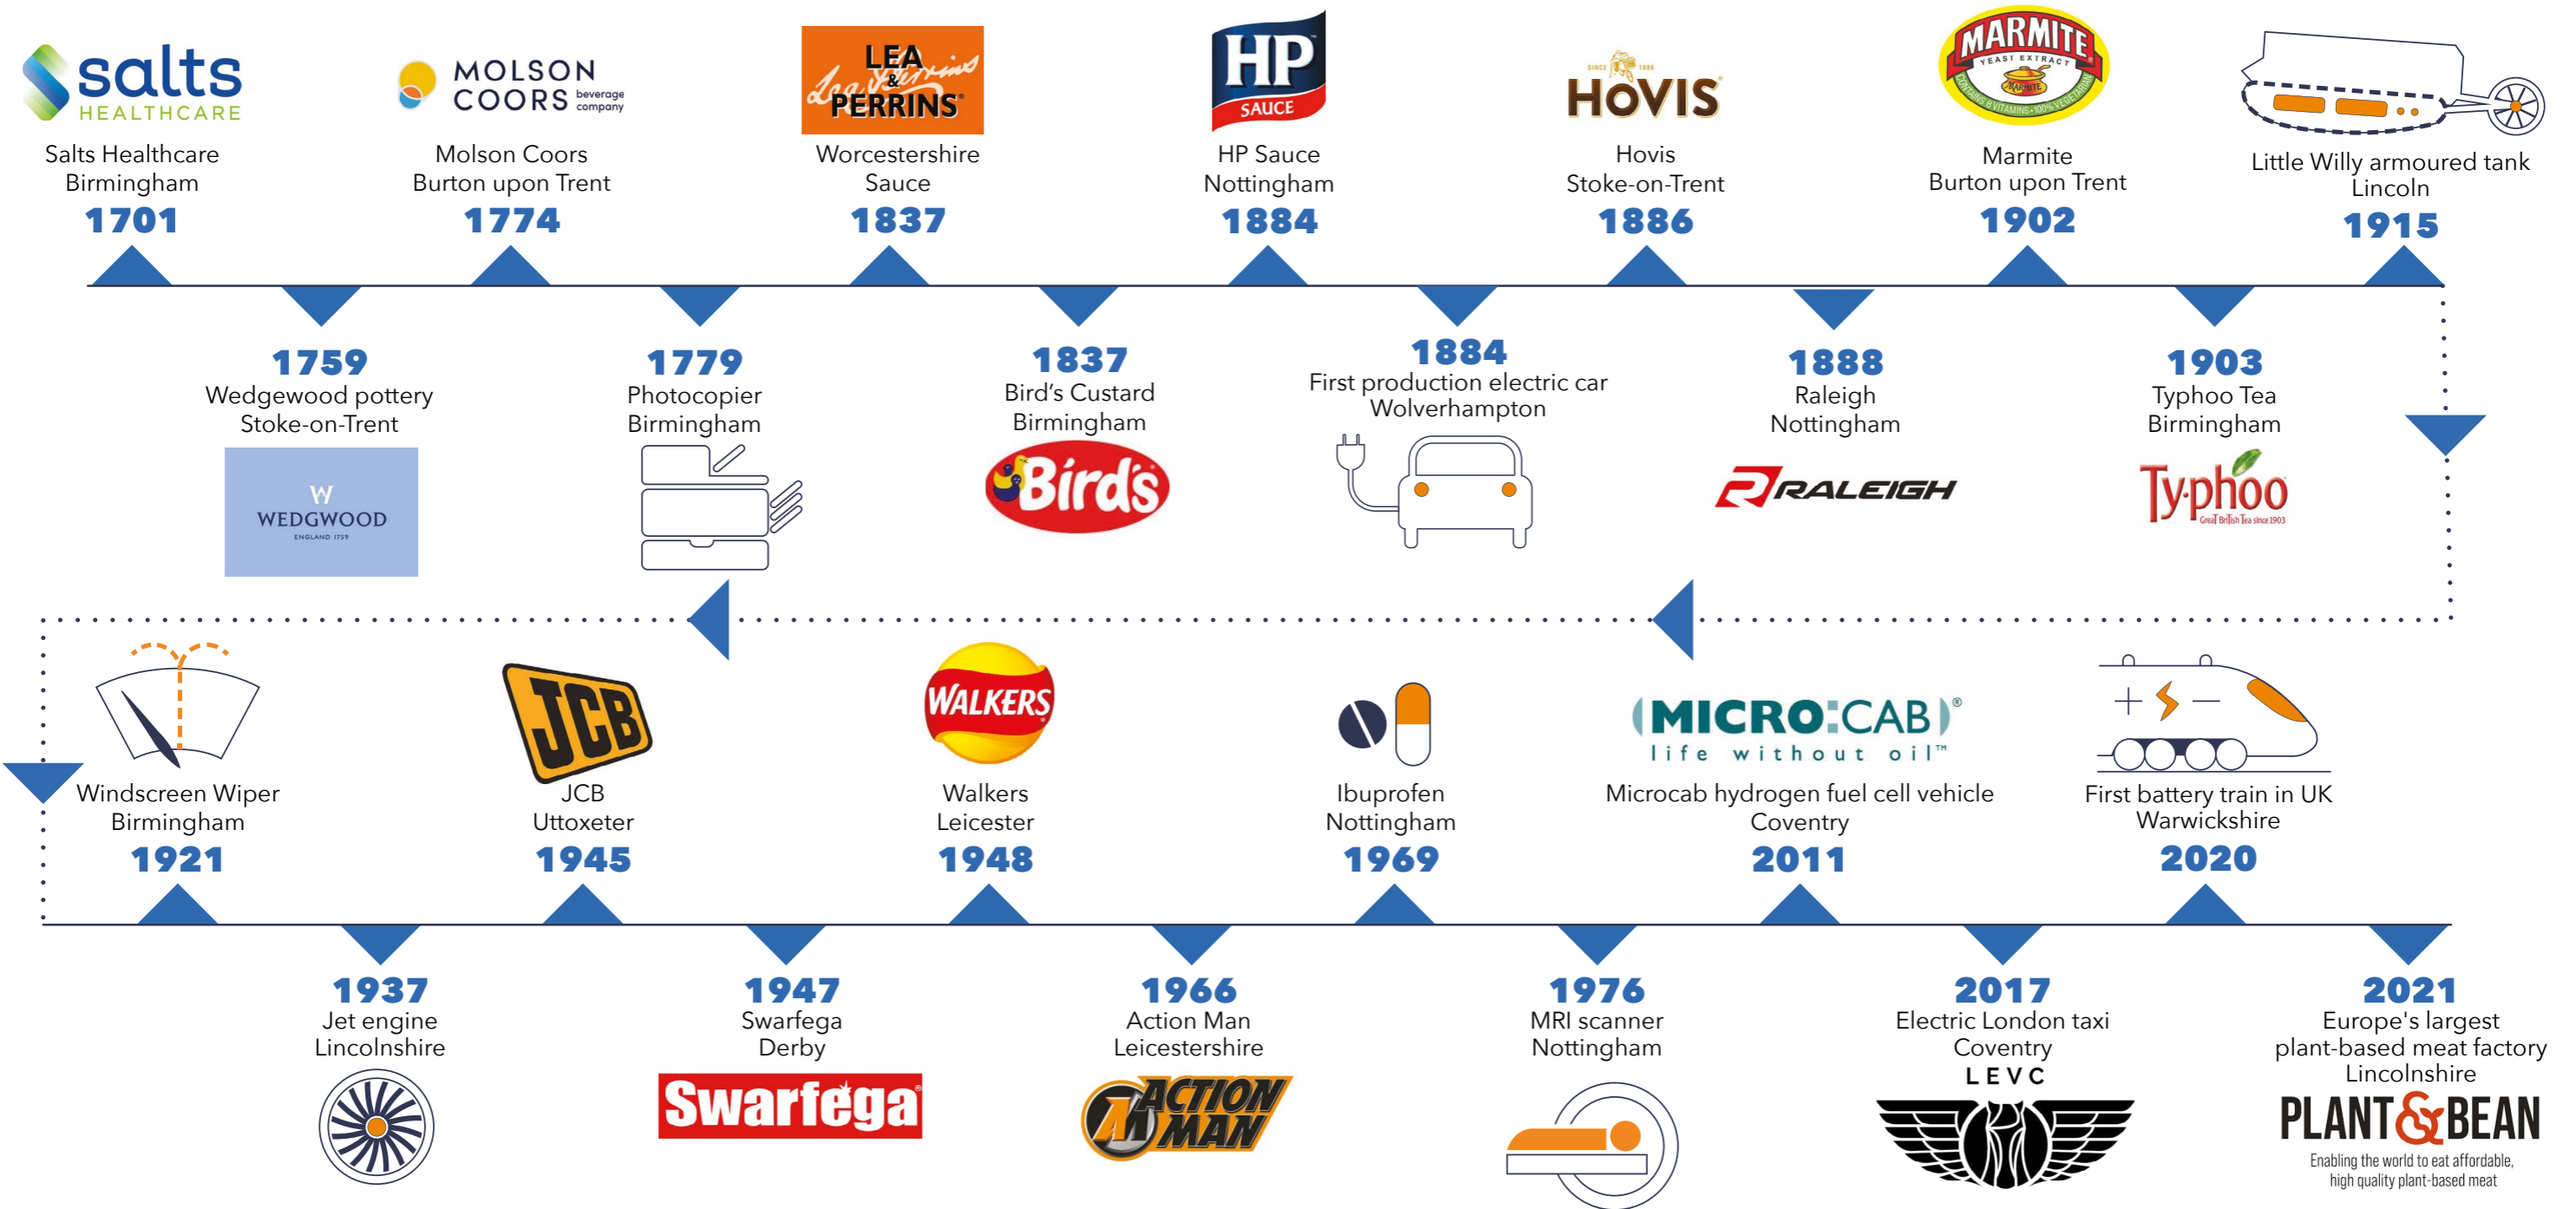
salts HEALTHCARE
Salts Healthcare
Birmingham
1701

MOLSON COORS beverage company
Molson Coors
Burton upon Trent
1774

LEA & PERRINS
Worcestershire Sauce
1837

HP SAUCE
HP Sauce
Nottingham
1884

HOVIS
Hovis
Stoke-on-Trent
1886

MARMITE YEAST EXTRACT
Marmite
Burton upon Trent
1902

Little Willy armoured tank
Lincoln
1915

1759
Wedgewood pottery
Stoke-on-Trent
W WEDGWOOD ENGLAND 1759

1779
Photocopier
Birmingham

1837
Bird's Custard
Birmingham
Bird's

1884
First production electric car
Wolverhampton

1888
Raleigh
Nottingham
RALEIGH

1903
Typhoo Tea
Birmingham
Typhoo Great British Tea since 1903

Windscreen Wiper
Birmingham
1921

JCB
JCB
Uttoxeter
1945

WALKERS
Walkers
Leicester
1948

Ibuprofen
Nottingham
1969

MICRO:CAB life without oil™
Microcab hydrogen fuel cell vehicle
Coventry
2011

First battery train in UK
Warwickshire
2020

1937
Jet engine
Lincolnshire

1947
Swarfega
Derby
Swarfega

1966
Action Man
Leicestershire
ACTION MAN

1976
MRI scanner
Nottingham

2017
Electric London taxi
Coventry
LEVC

2021
Europe's largest plant-based meat factory
Lincolnshire
PLANT & BEAN
Enabling the world to eat affordable, high quality plant-based meat